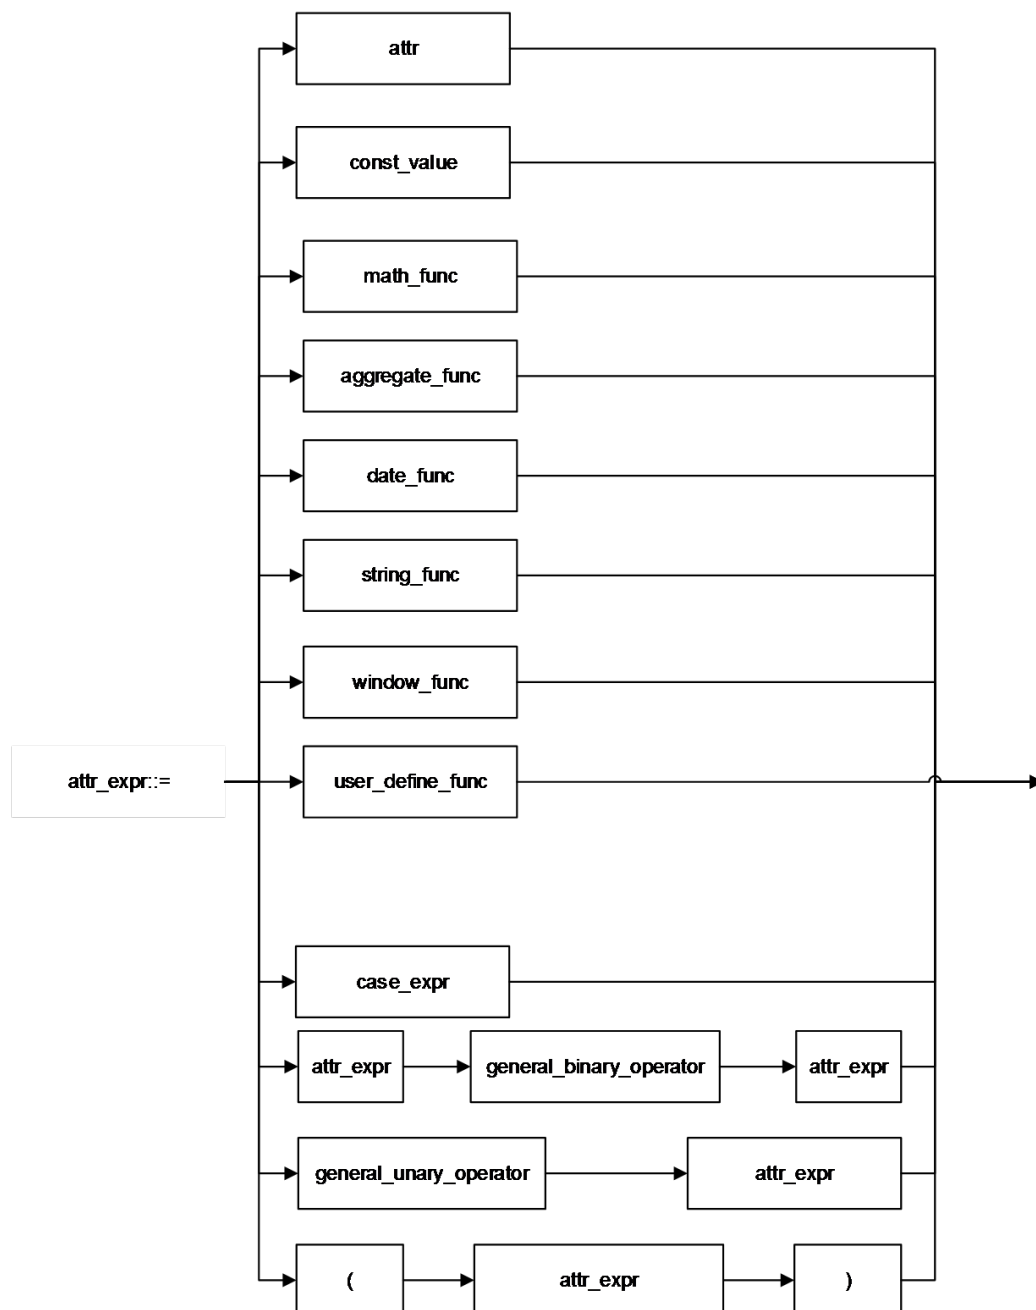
attr

const_value

math_func

aggregate_func

date_func

string_func

window_func

attr_expr::=

user_define_func

case_expr

attr_expr

general_binary_operator

attr_expr

general_unary_operator

attr_expr

(

attr_expr

)